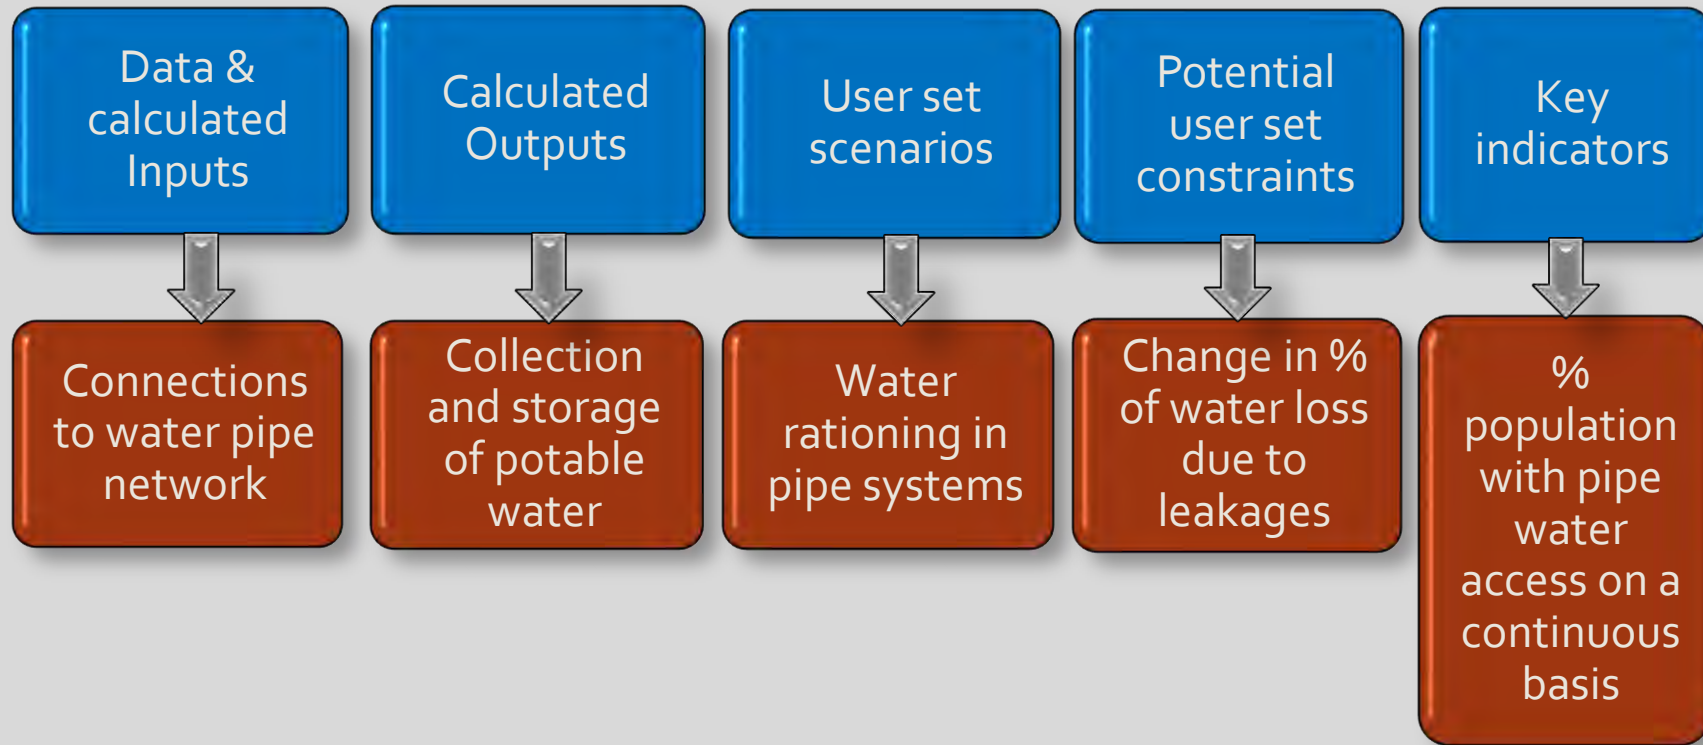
Data & calculated Inputs

Connections to water pipe network

Calculated Outputs

Collection and storage of potable water

User set scenarios

Water rationing in pipe systems

Potential user set constraints

Change in % of water loss due to leakages

Key indicators

% population with pipe water access on a continuous basis